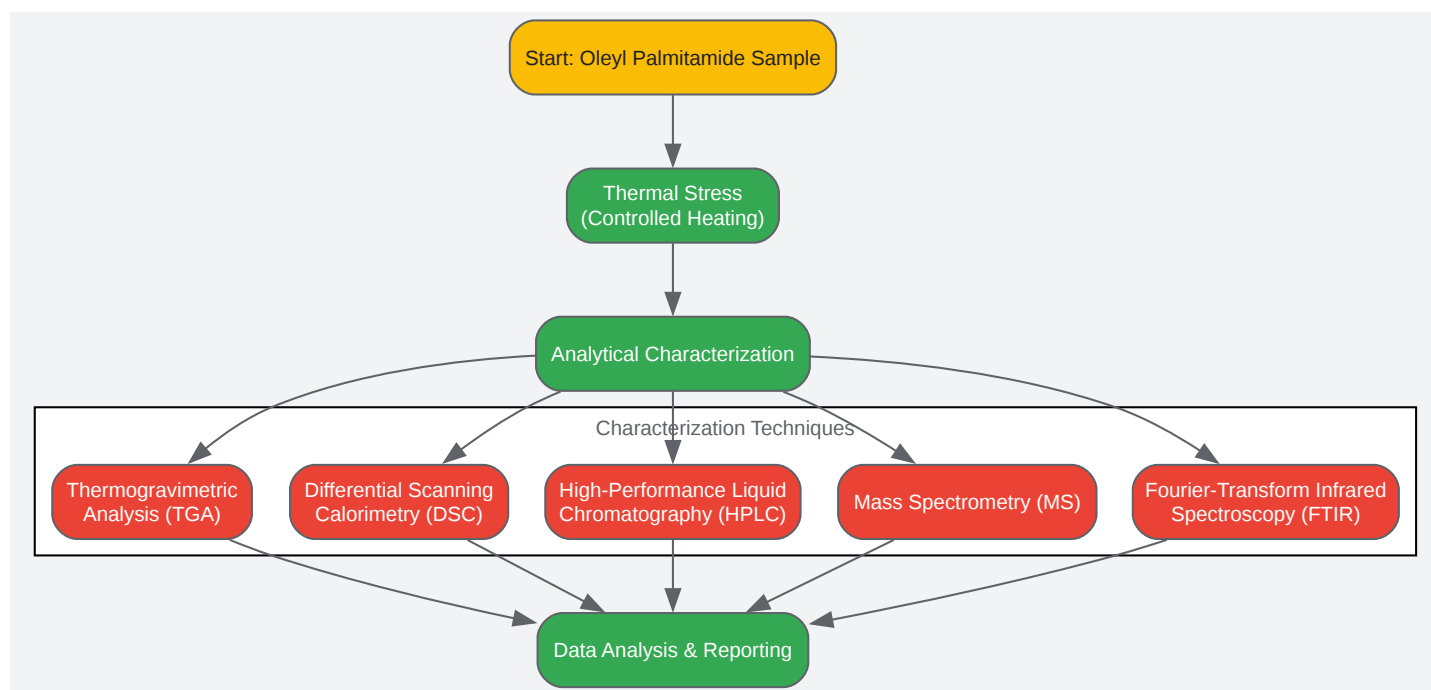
Start: Oleyl Palmitamide Sample

Thermal Stress
(Controlled Heating)

Analytical Characterization

Characterization Techniques

Thermogravimetric Analysis (TGA)

Differential Scanning Calorimetry (DSC)

High-Performance Liquid Chromatography (HPLC)

Mass Spectrometry (MS)

Fourier-Transform Infrared Spectroscopy (FTIR)

Data Analysis & Reporting